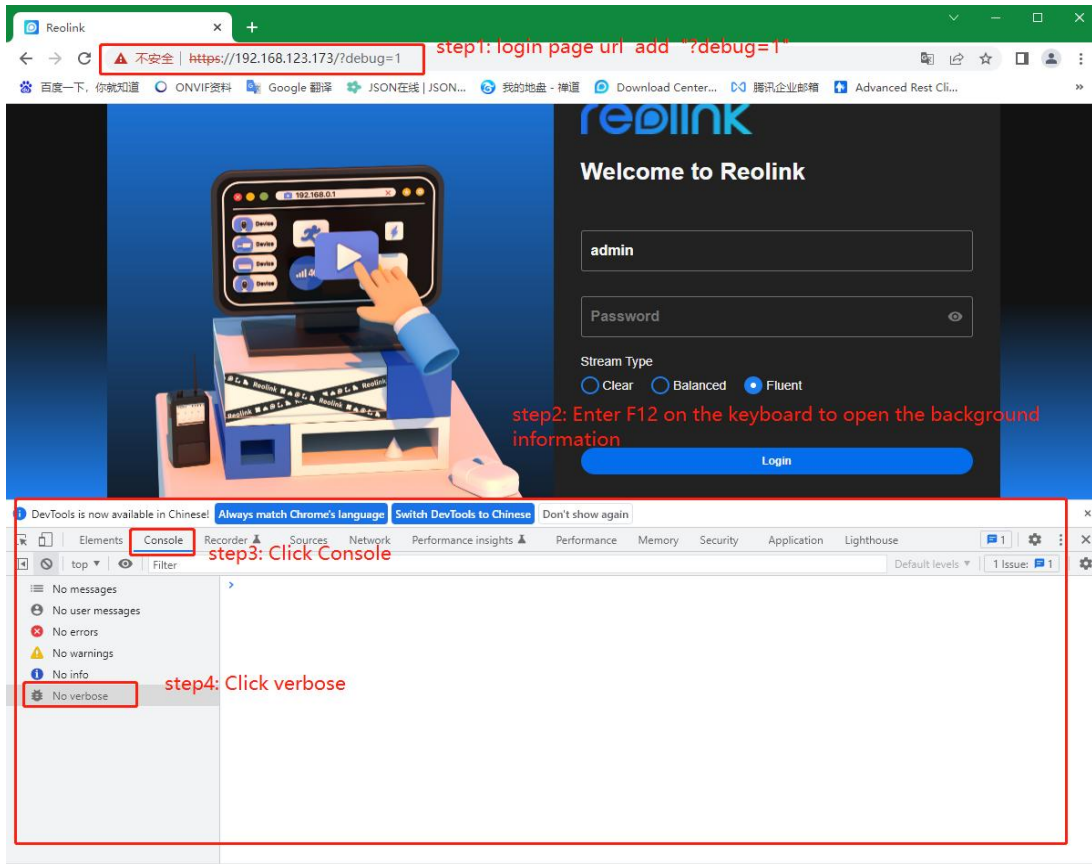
Reolink ×

不安全 | https://192.168.123.173/?debug=1

step1: login page url add "?debug=1"

百度一下，你就知道 ONVIF资料 Google 翻译 JSON在线 | JSON... 我的地盘 - 禅道 Download Center... 腾讯企业邮箱 Advanced Rest Cli...

reolink

Welcome to Reolink

192.168.0.1

Device

Device

Device

Device

Reolink

Reolink

Reolink

admin

Password

Stream Type

Clear Balanced Fluent

step2: Enter F12 on the keyboard to open the background information

Login

DevTools is now available in Chinese! Always match Chrome's language Switch DevTools to Chinese Don't show again

Elements Console Recorder Sources Network Performance insights Performance Memory Security Application Lighthouse 1

step3: Click Console

top Filter Default levels 1 Issue: 1

No messages

No user messages

No errors

No warnings

No info

No verbose

step4: Click verbose